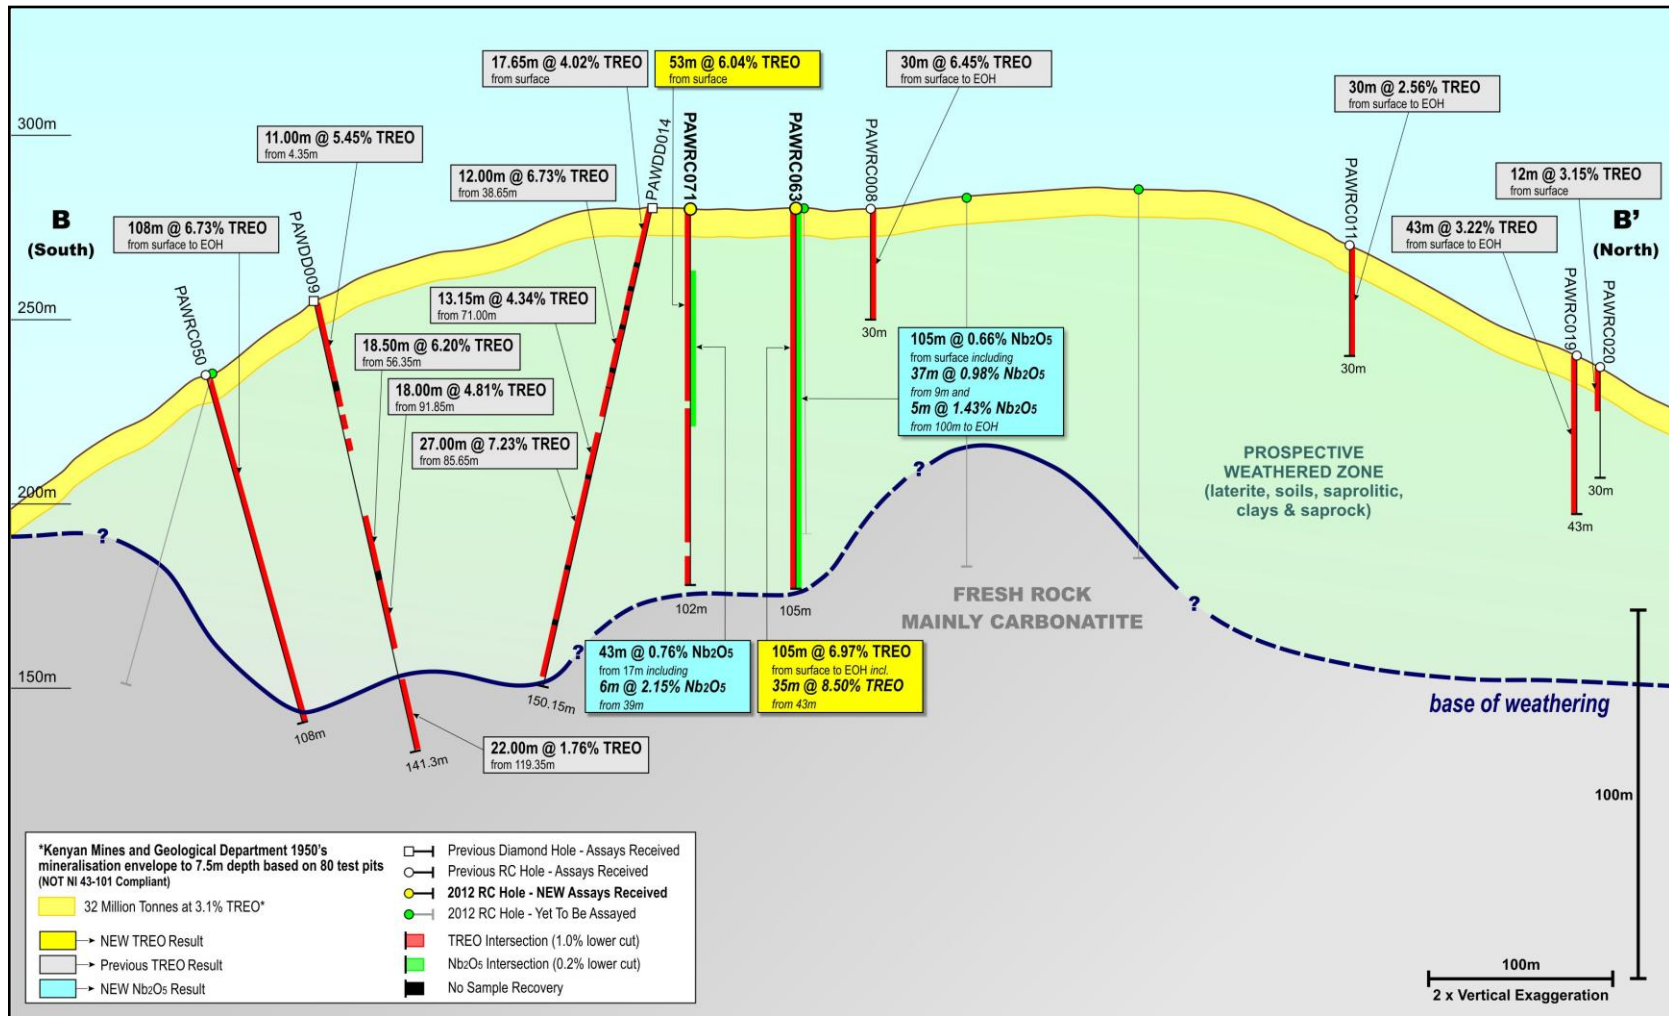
300m

250m

200m

150m

B
(South)

B'
(North)

17.65m @ 4.02% TREO
from surface

53m @ 6.04% TREO
from surface

30m @ 6.45% TREO
from surface to EOH

30m @ 2.56% TREO
from surface to EOH

11.00m @ 5.45% TREO
from 4.35m

12.00m @ 6.73% TREO
from 38.65m

12m @ 3.15% TREO
from surface

108m @ 6.73% TREO
from surface to EOH

43m @ 3.22% TREO
from surface to EOH

13.15m @ 4.34% TREO
from 71.00m

18.50m @ 6.20% TREO
from 56.35m

18.00m @ 4.81% TREO
from 91.85m

27.00m @ 7.23% TREO
from 85.65m

105m @ 0.66% $Nb_2O_5$
from surface including
37m @ 0.98% $Nb_2O_5$
from 9m and
5m @ 1.43% $Nb_2O_5$
from 100m to EOH

PAWDD014
PAWRC071
PAWRC063
PAWRC008
PAWRC011
PAWRC019
PAWRC020
PAWRC050
PAWDD009

30m
30m
30m
43m
102m
105m
108m
141.3m
150.15m

PROSPECTIVE
WEATHERED ZONE
(laterite, soils, saprolitic, clays & saprock)

FRESH ROCK
MAINLY CARBONATITE

?
?
?
?

43m @ 0.76% $Nb_2O_5$
from 17m including
6m @ 2.15% $Nb_2O_5$
from 39m

105m @ 6.97% TREO
from surface to EOH incl.
35m @ 8.50% TREO
from 43m

22.00m @ 1.76% TREO
from 119.35m

base of weathering

100m

*Kenyan Mines and Geological Department 1950's mineralisation envelope to 7.5m depth based on 80 test pits
(NOT NI 43-101 Compliant)
32 Million Tonnes at 3.1% TREO*
NEW TREO Result
Previous TREO Result
NEW $Nb_2O_5$ Result

Previous Diamond Hole - Assays Received
Previous RC Hole - Assays Received
2012 RC Hole - NEW Assays Received
2012 RC Hole - Yet To Be Assayed
TREO Intersection (1.0% lower cut)
$Nb_2O_5$ Intersection (0.2% lower cut)
No Sample Recovery

100m
2 x Vertical Exaggeration